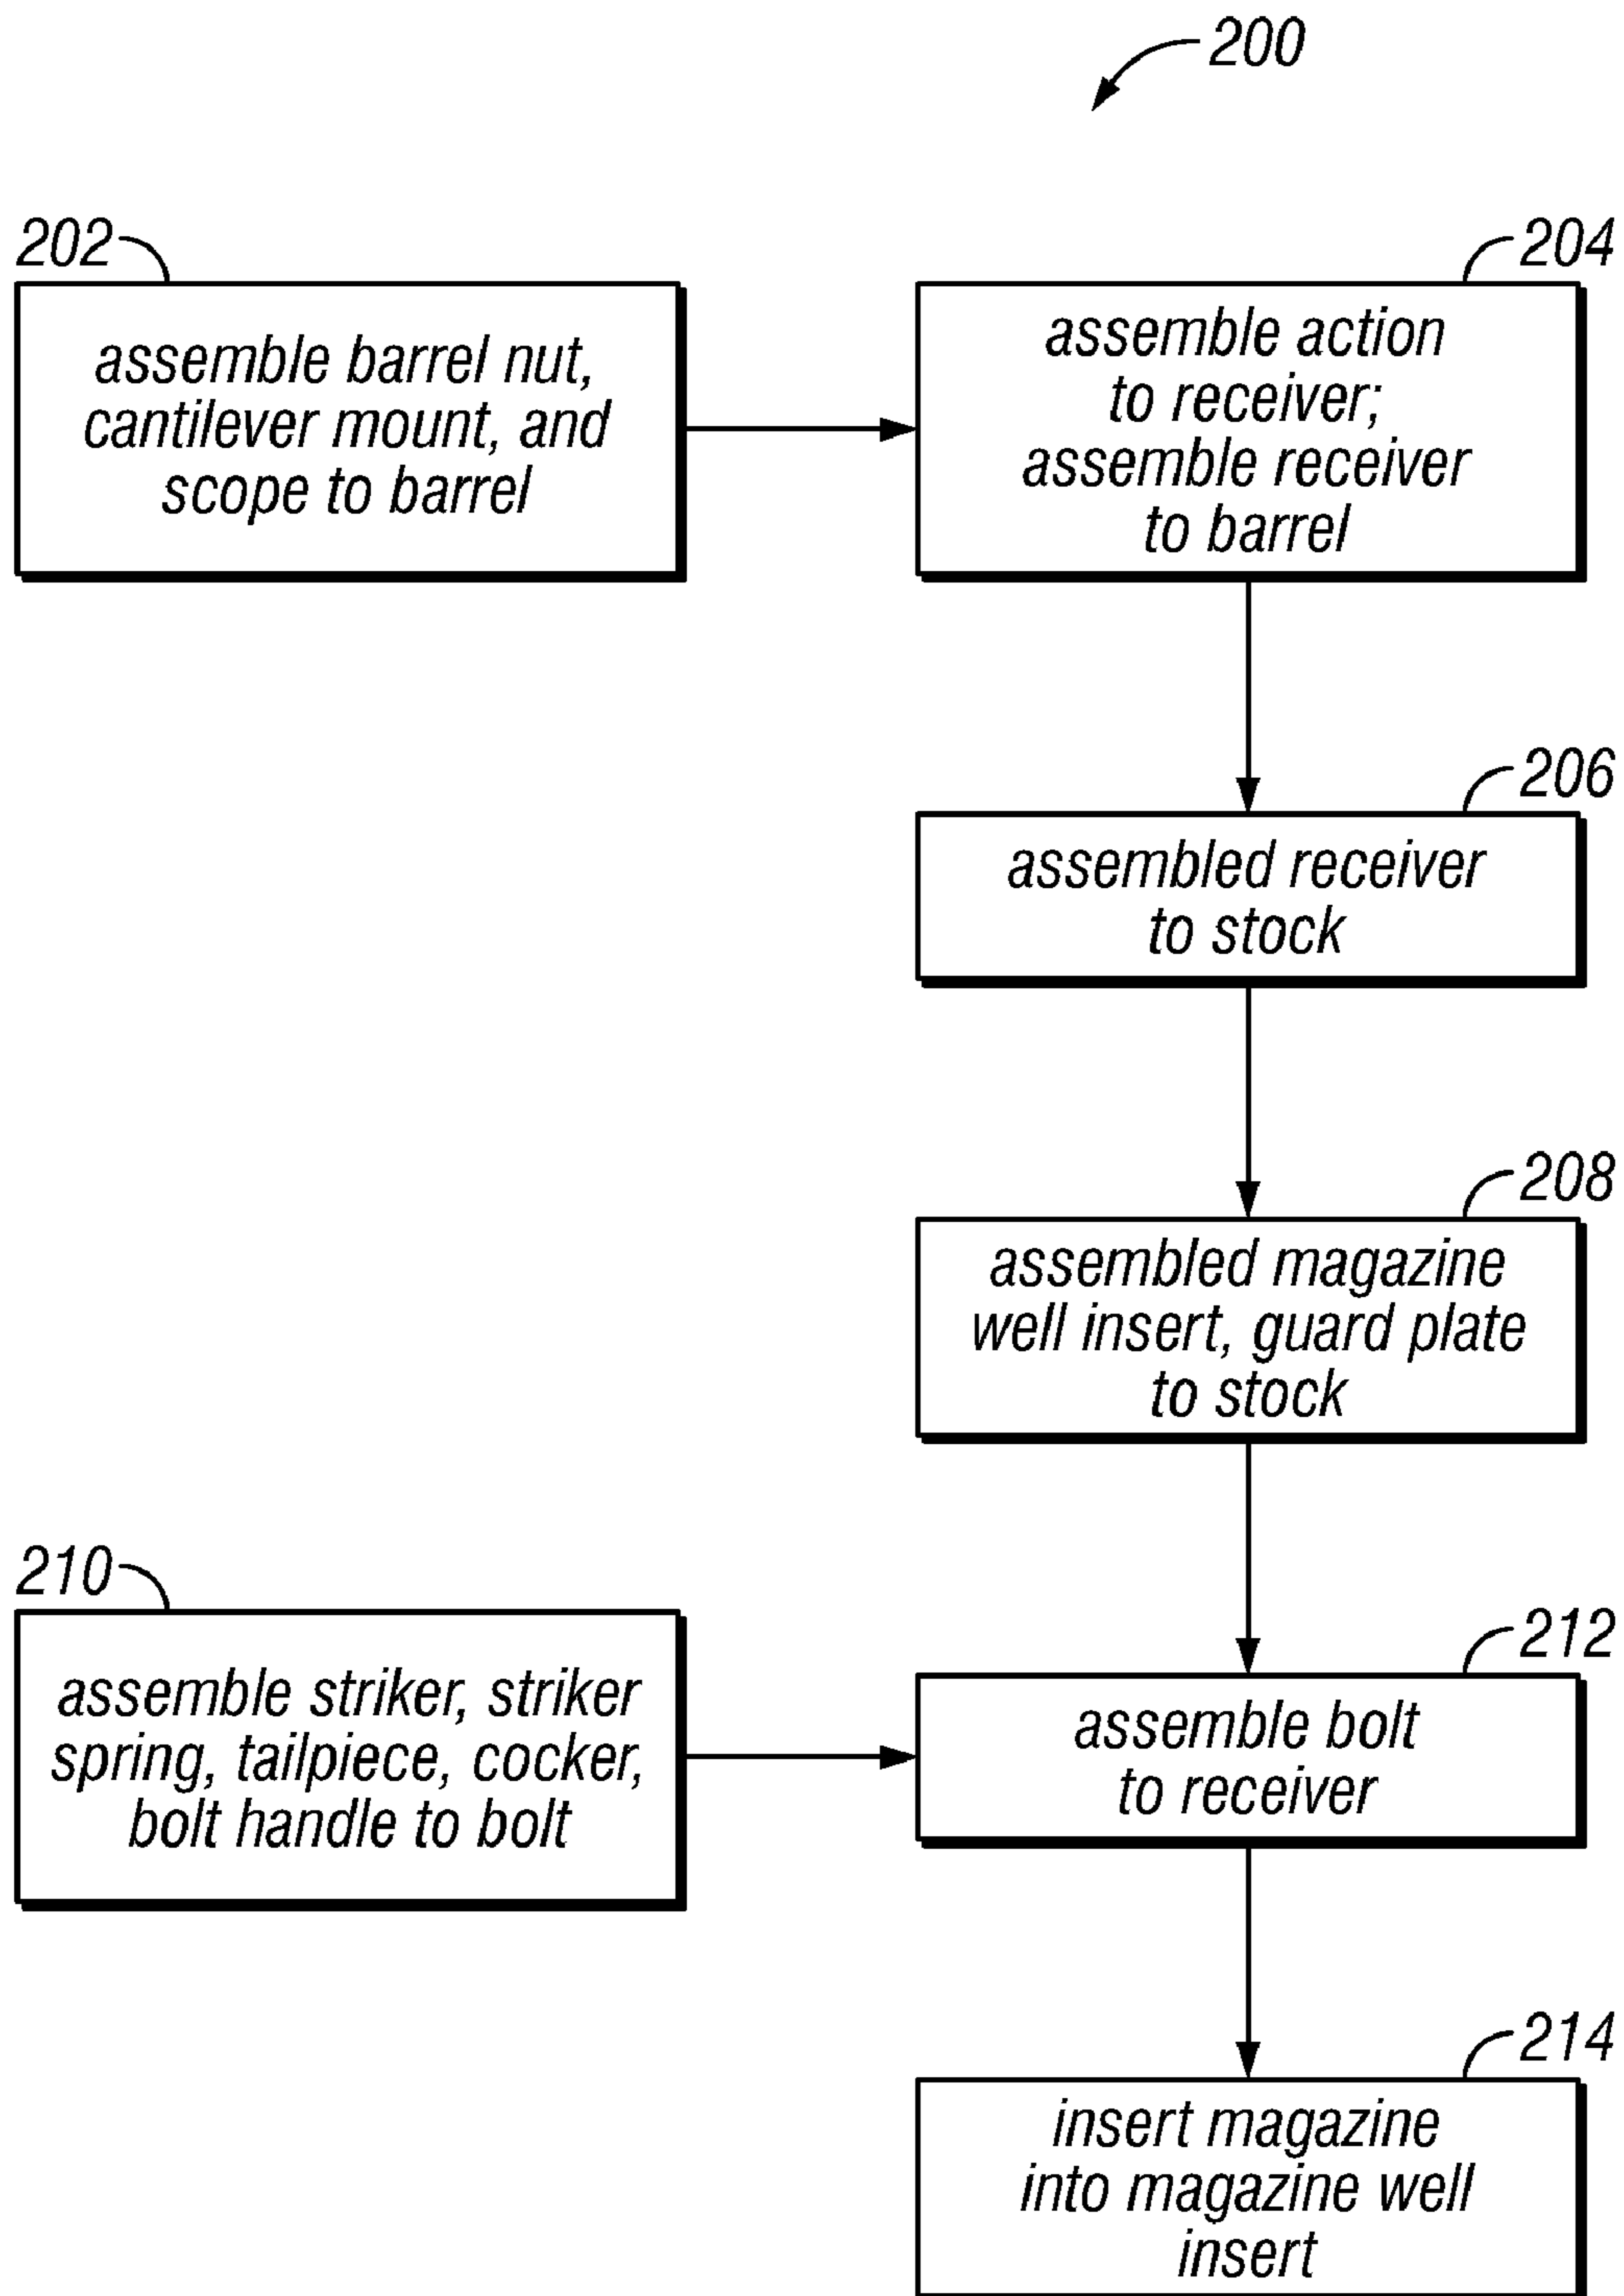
200

202

assemble barrel nut, cantilever mount, and scope to barrel

204

assemble action to receiver; assemble receiver to barrel

206

assembled receiver to stock

208

assembled magazine well insert, guard plate to stock

210

assemble striker, striker spring, tailpiece, cocker, bolt handle to bolt

212

assemble bolt to receiver

214

insert magazine into magazine well insert